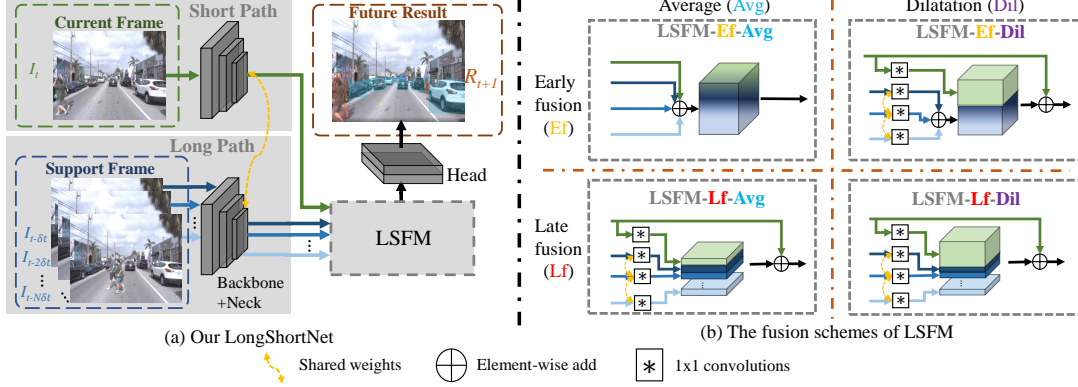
Current Frame

Short Path

Future Result

$I_t$

$R_{t+1}$

Long Path

Support Frame

Head

$I_{t-\delta t}$

$I_{t-2\delta t}$

$I_{t-N\delta t}$

LSFM

Backbone +Neck

(a) Our LongShortNet

Average (Avg)

Dilatation (Dil)

LSFM-Ef-Avg

LSFM-Ef-Dil

Early fusion (Ef)

LSFM-Lf-Avg

LSFM-Lf-Dil

Late fusion (Lf)

(b) The fusion schemes of LSFM

Shared weights

Element-wise add

1x1 convolutions